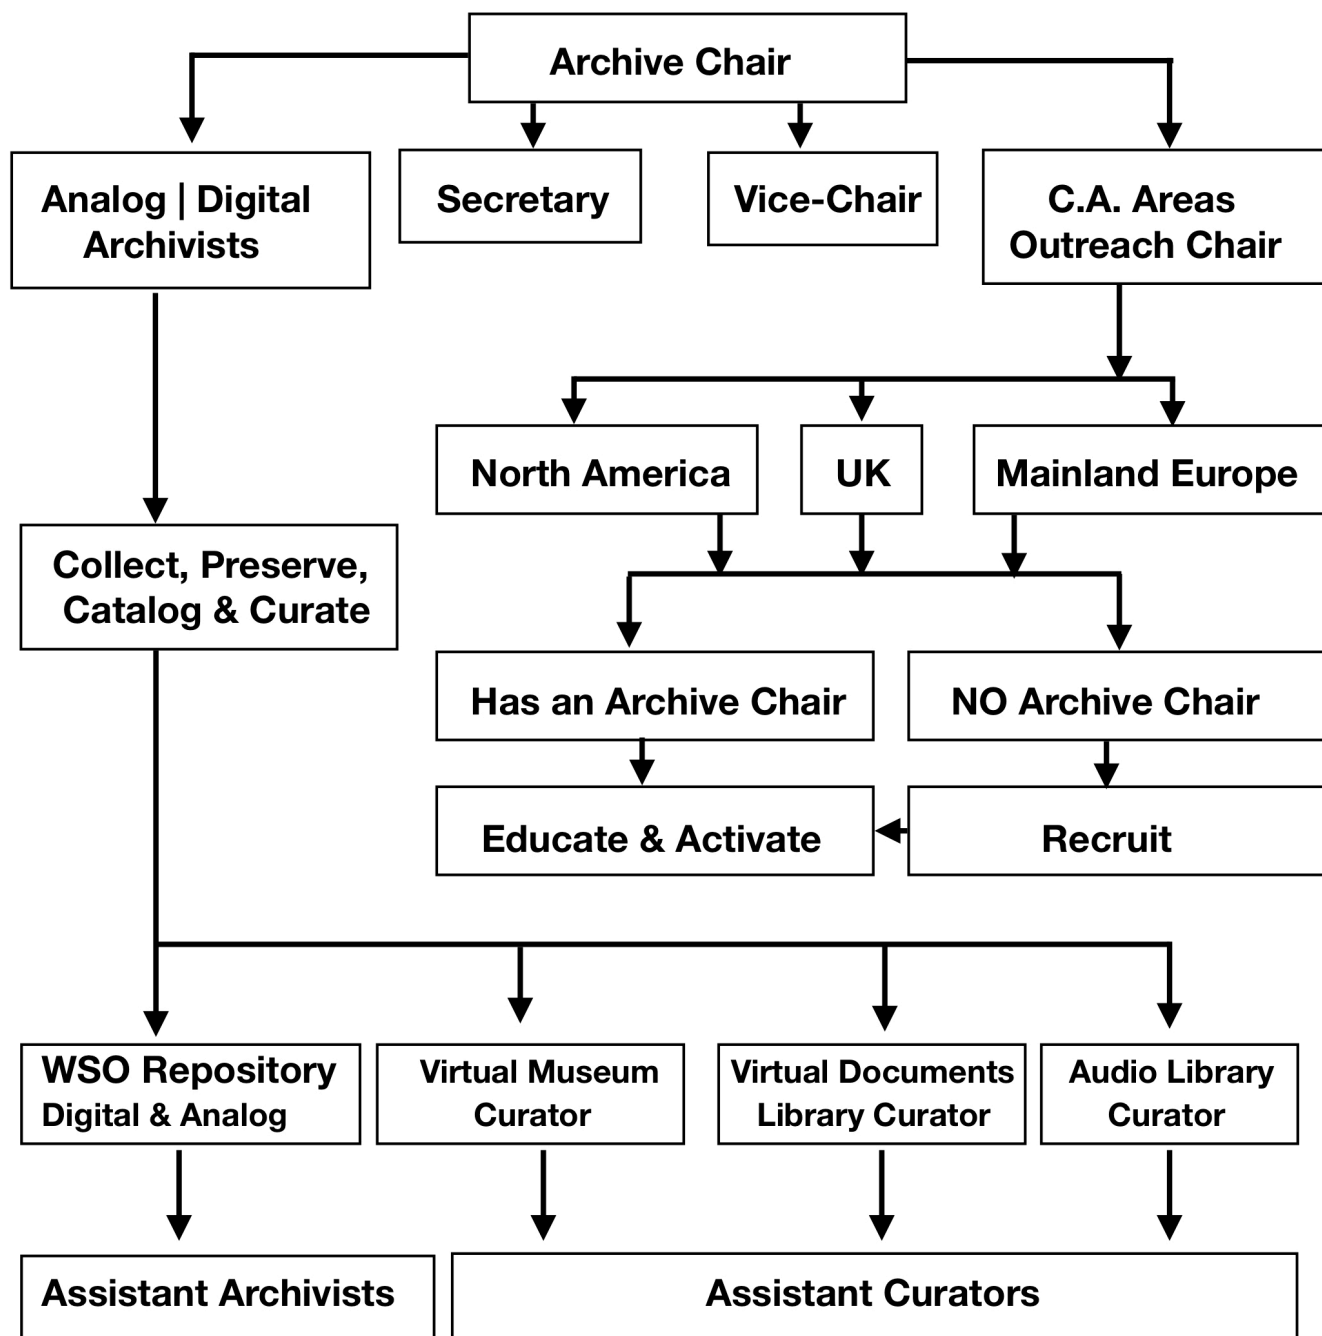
Archive Chair

Analog | Digital Archivists

Secretary

Vice-Chair

C.A. Areas Outreach Chair

North America

UK

Mainland Europe

Collect, Preserve, Catalog & Curate

Has an Archive Chair

NO Archive Chair

Educate & Activate

Recruit

WSO Repository Digital & Analog

Virtual Museum Curator

Virtual Documents Library Curator

Audio Library Curator

Assistant Archivists

Assistant Curators